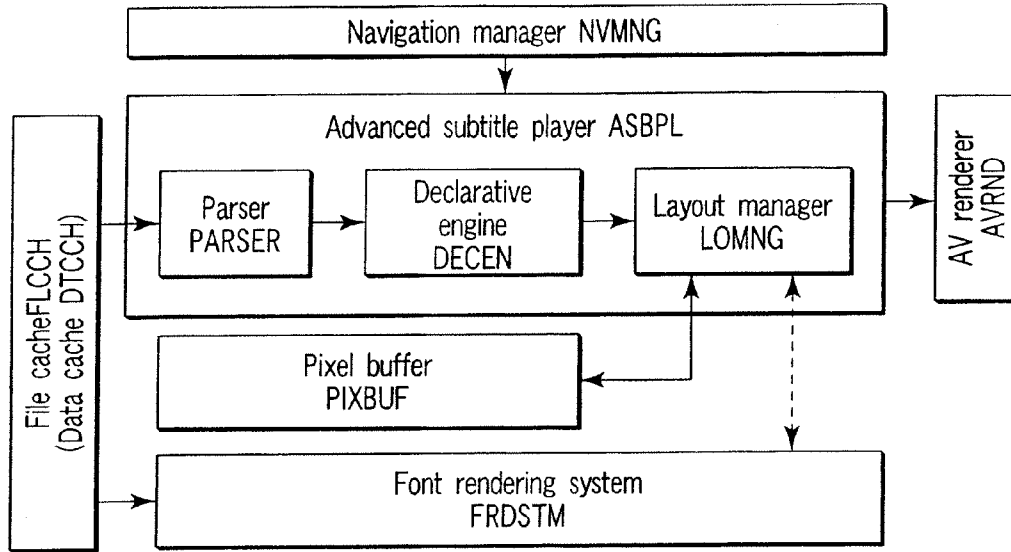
Navigation manager NVMNG

File cacheFLCCH
(Data cache DTCCH)

Advanced subtitle player ASBPL

Parser
PARSER

Declarative
engine
DECEN

Layout manager
LOMNG

AV renderer
AVRND

Pixel buffer
PIXBUF

Font rendering system
FRDSTM